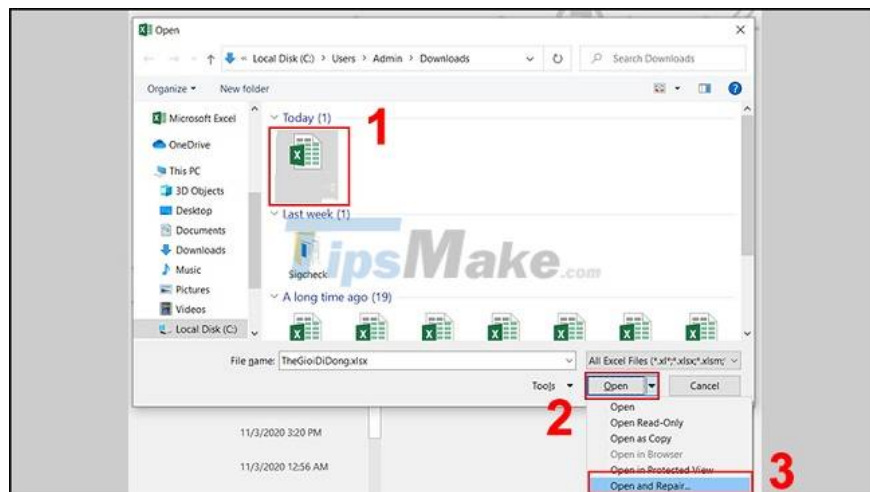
Open

Local Disk (C:) > Users > Admin > Downloads

Search Downloads

Organize ▾ New folder

Microsoft Excel
OneDrive
This PC
3D Objects
Desktop
Documents
Downloads
Music
Pictures
Videos
Local Disk (C:)

Today (1)

1

Last week (1)

Sigcheck

TipsMake.com

A long time ago (19)

File name: TheGioiDiDong.xlsx

All Excel Files (*.xl*;*.xlsx;*.xlsm;

Tools ▾

Open

Cancel

2

Open
Open Read-Only
Open as Copy
Open in Browser
Open in Protected View
Open and Repair...

3

11/3/2020 3:20 PM

11/3/2020 12:56 AM